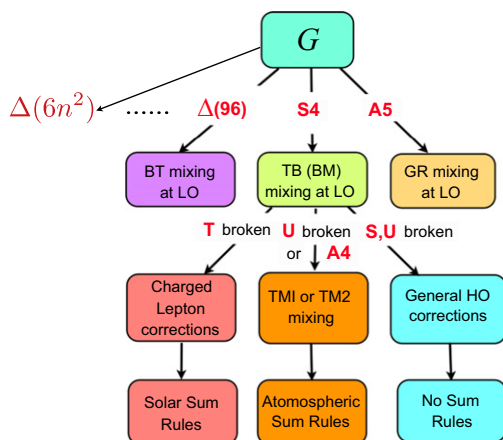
$G$

$\Delta(6n^2)$ ...... $\Delta$(96) S4 A5

BT mixing at LO

TB (BM) mixing at LO

GR mixing at LO

T broken U broken or A4 S,U broken

Charged Lepton corrections

TMI or TM2 mixing

General HO corrections

Solar Sum Rules

Atomospheric Sum Rules

No Sum Rules